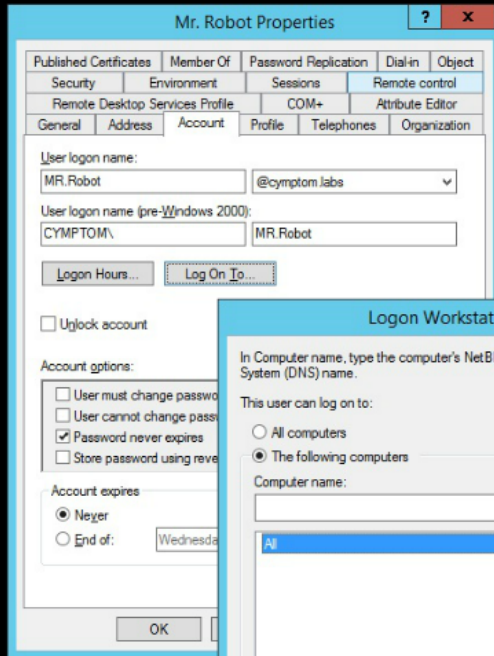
Mr. Robot Properties

?
x

Published Certificates | Member Of | Password Replication | Dial-in | Object
Security | Environment | Sessions | Remote control
Remote Desktop Services Profile | COM+ | Attribute Editor
General | Address | Account | Profile | Telephones | Organization

User logon name:
MR.Robot
@cymptom.labs

User logon name (pre-Windows 2000):
CYMPTOM\
MR.Robot

Logon Hours...
Log On To...

Unlock account

Account options:
User must change passwo
User cannot change pass
Password never expires
Store password using reve

Account expires
Never
End of:
Wednesda

OK

Logon Workstat

In Computer name, type the computer's NetB System (DNS) name.

This user can log on to:
All computers
The following computers

Computer name:

All